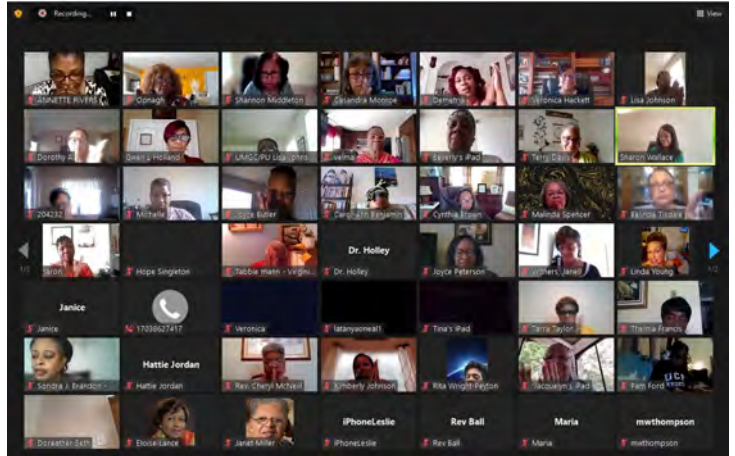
Recording...

View

ANNETTE RIVERS
Donagh
Sharon Middleton
Casandra Moore
Demetria
Veronica Hackett
Lisa Johnson
Dorothy A
Gwen L Holland
UMGC/PU Lisa Johns
Velma
Beverly's iPad
Terry Davis
Sharon Wallace
204232
Michelle
Joyce Butler
Carol Ann Benjamin
Cynthia Brown
Malinda Spencer
Belinda Tisdale
Sharon
Hope Singleton
Tabbie mann - Virgini
Dr. Holley
Dr. Holley
Joyce Peterson
Withers, Janet
Linda Young
1/2
1/2
Janice
Janice
17038627417
Veronica
latanyaonea11
Tina's iPad
Terra Taylor
Thelma Francis
Sondra J. Brandon
Hattie Jordan
Hattie Jordan
Rev. Cheryl McNeil
Kimberly Johnson
Rita Wright-Peyton
Jacqualyn's iPad
Pam Ford
Doreather Seth
Eloise Lance
Janet Miller
iPhoneLeslie
iPhoneLeslie
Rev Ball
Rev Ball
Maria
Maria
mwthompson
mwthompson